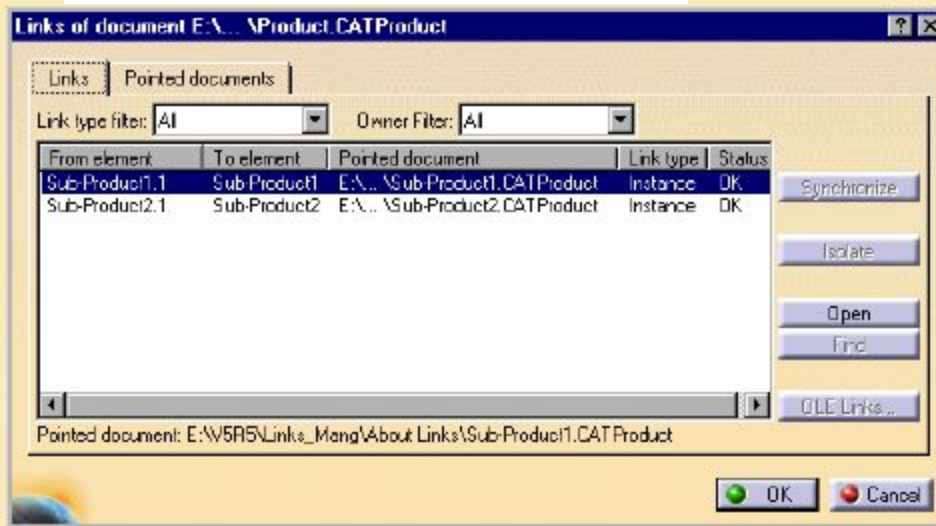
Links of document E:\... \Product.CATProduct

? X

Links | Pointed documents

Link type filter: All

Owner Filter: All

| From element | To element | Pointed document | Link type | Status |
|---|---|---|---|---|
| Sub-Product1.1 | Sub-Product1 | E:\... \Sub-Product1.CATProduct | Instance | OK |
| Sub-Product2.1 | Sub-Product2 | E:\... \Sub-Product2.CATProduct | Instance | OK |

Synchronize

Isolate

Open

Find

OLE Links...

Pointed document: E:\V5R5\Links_Mang\About Links\Sub-Product1.CATProduct

OK

Cancel